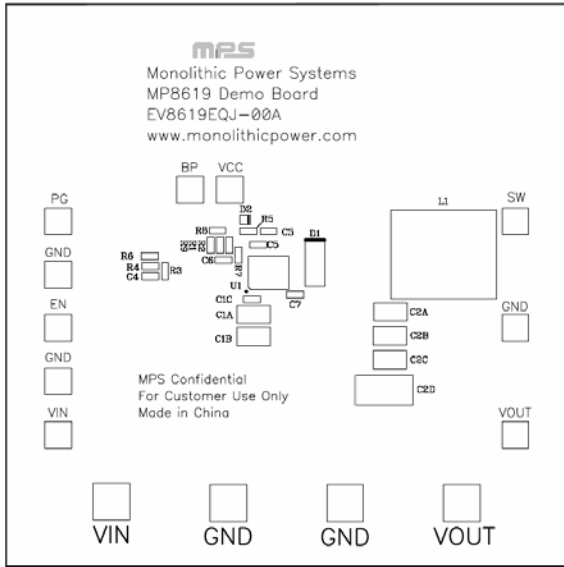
mps
Monolithic Power Systems
MP8619 Demo Board
EV8619EQJ-00A
www.monolithicpower.com

BP VCC

PG

GND

EN

GND

VIN

D2
R8 R5 C3
R6 C5
R4 R3
C4 C6 R7
U1
C1C C7
C1A
C1B

D1

L1

SW

GND

C2A
C2B
C2C
C2D

VOUT

MPS Confidential
For Customer Use Only
Made in China

VIN GND GND VOUT